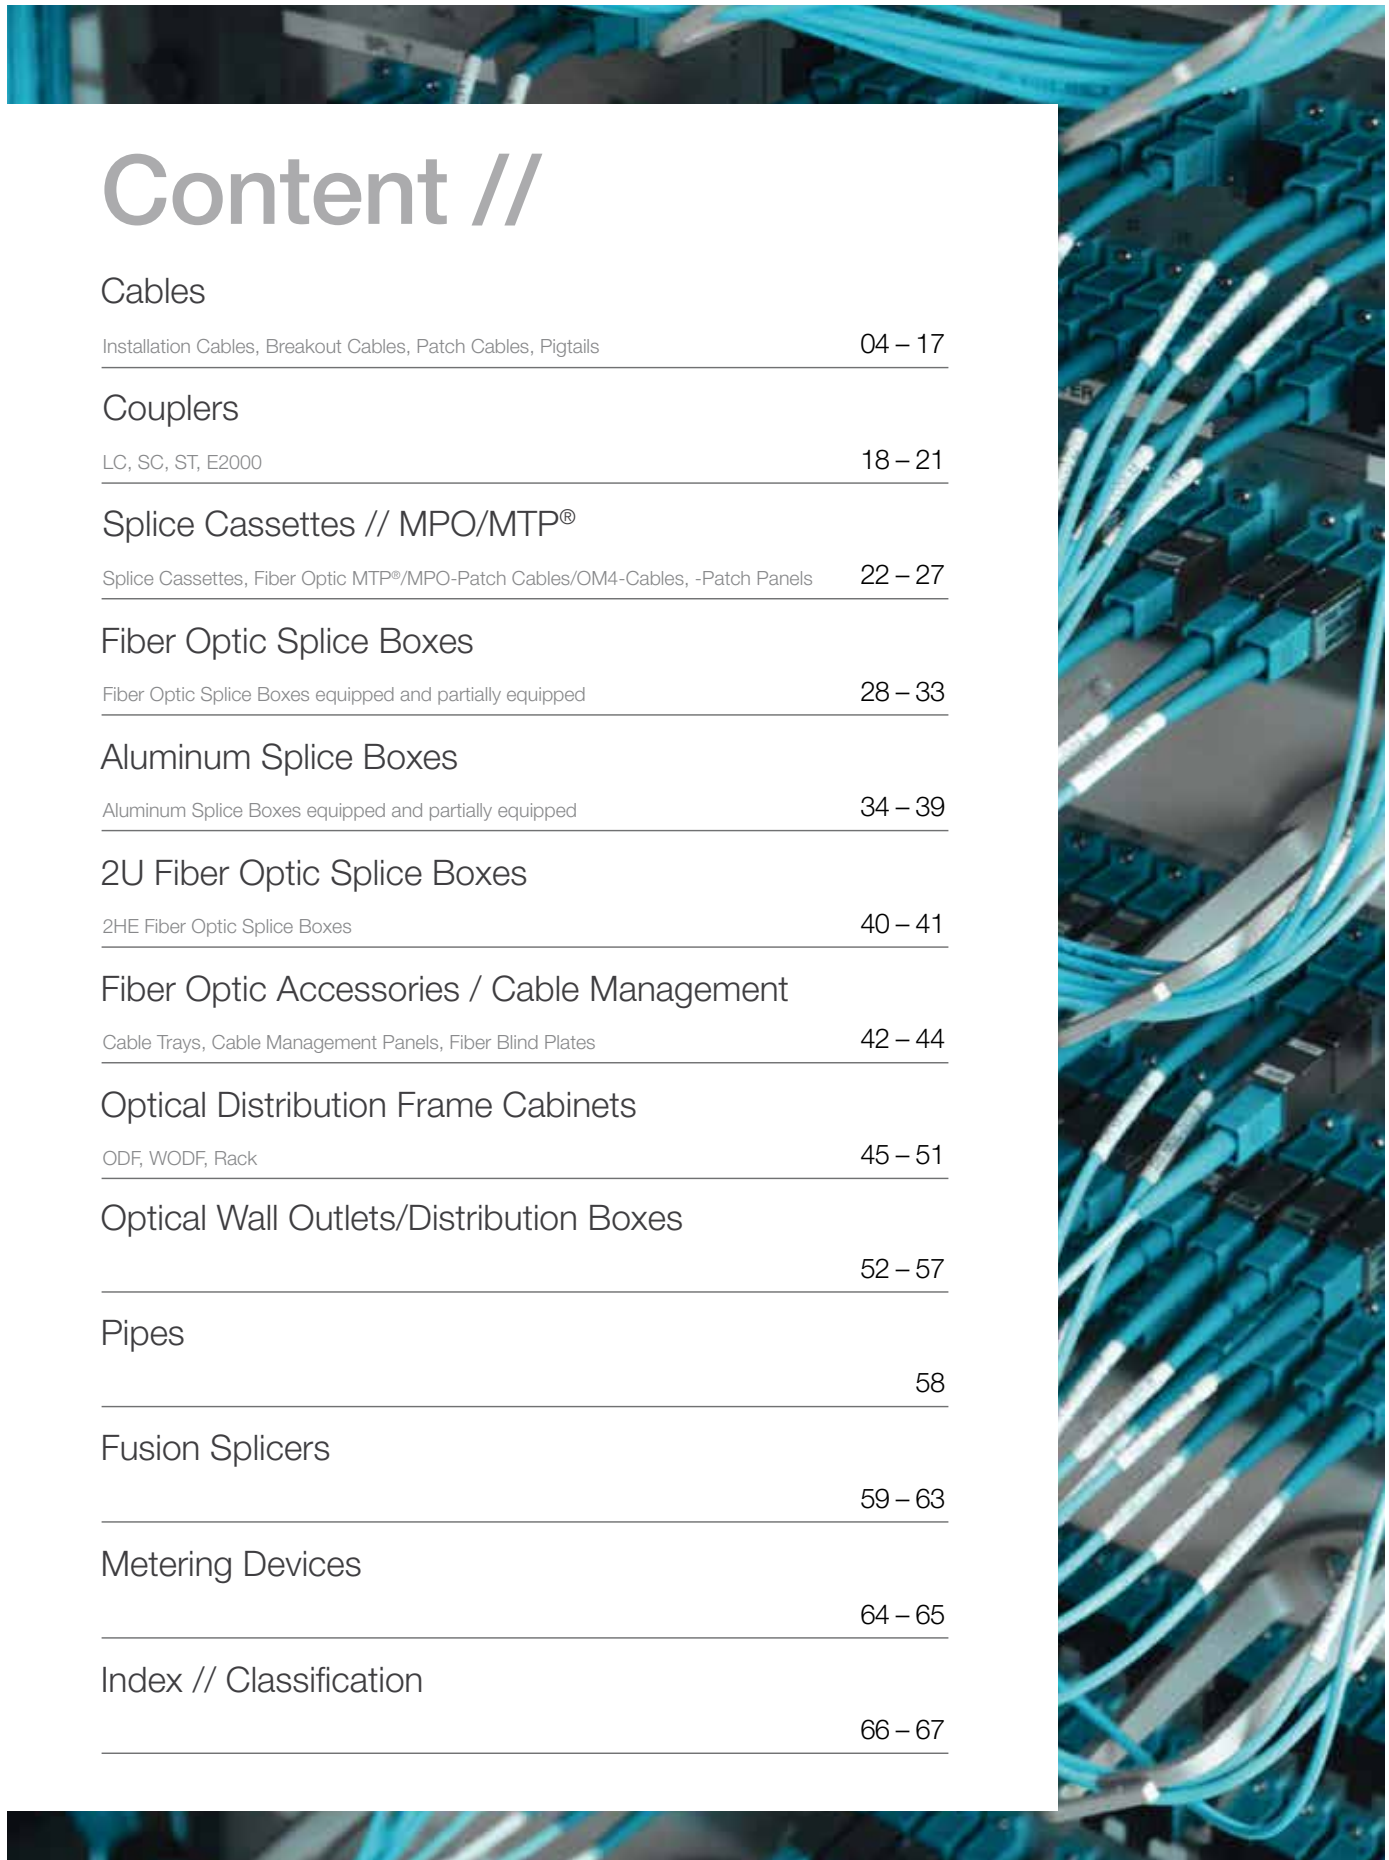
Content //

Cables

Installation Cables, Breakout Cables, Patch Cables, Pigtails 04 – 17

Couplers

LC, SC, ST, E2000 18 – 21

Splice Cassettes // MPO/MTP®

Splice Cassettes, Fiber Optic MTP®/MPO-Patch Cables/OM4-Cables, -Patch Panels 22 – 27

Fiber Optic Splice Boxes

Fiber Optic Splice Boxes equipped and partially equipped 28 – 33

Aluminum Splice Boxes

Aluminum Splice Boxes equipped and partially equipped 34 – 39

2U Fiber Optic Splice Boxes

2HE Fiber Optic Splice Boxes 40 – 41

Fiber Optic Accessories / Cable Management

Cable Trays, Cable Management Panels, Fiber Blind Plates 42 – 44

Optical Distribution Frame Cabinets

ODF, WODF, Rack 45 – 51

Optical Wall Outlets/Distribution Boxes

52 – 57

Pipes

58

Fusion Splicers

59 – 63

Metering Devices

64 – 65

Index // Classification

66 – 67